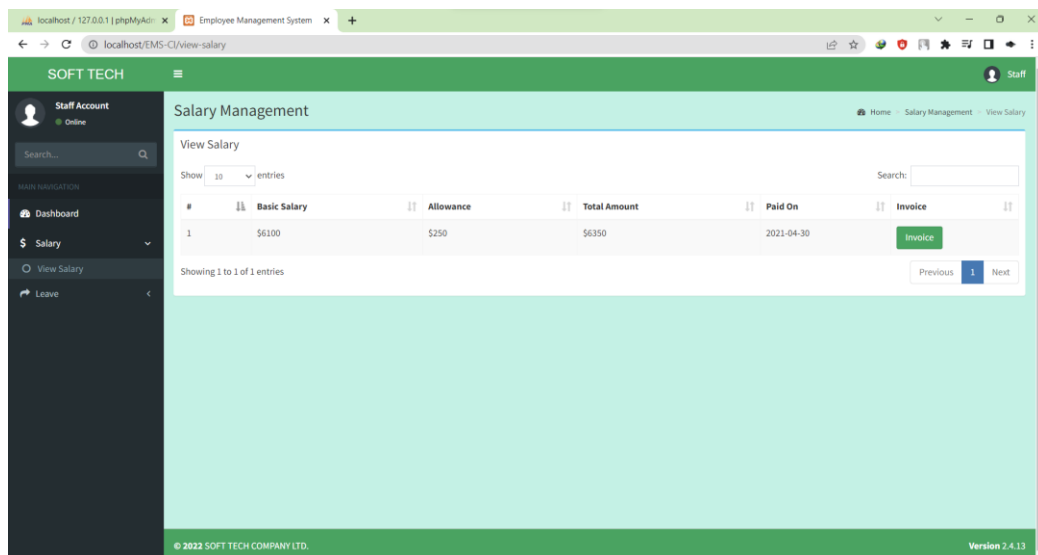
localhost / 127.0.0.1 | phpMyAdm ×
Employee Management System ×
+

localhost/EMS-CI/view-salary

SOFT TECH
Staff

Staff Account
Online

Search...

MAIN NAVIGATION
Dashboard
$ Salary
View Salary
Leave

Salary Management
Home > Salary Management > View Salary

View Salary

Show 10 entries
Search:

| # | Basic Salary | Allowance | Total Amount | Paid On | Invoice |
|---|---|---|---|---|---|
| 1 | $6100 | $250 | $6350 | 2021-04-30 | Invoice |

Showing 1 to 1 of 1 entries
Previous 1 Next

© 2022 SOFT TECH COMPANY LTD.
Version 2.4.13